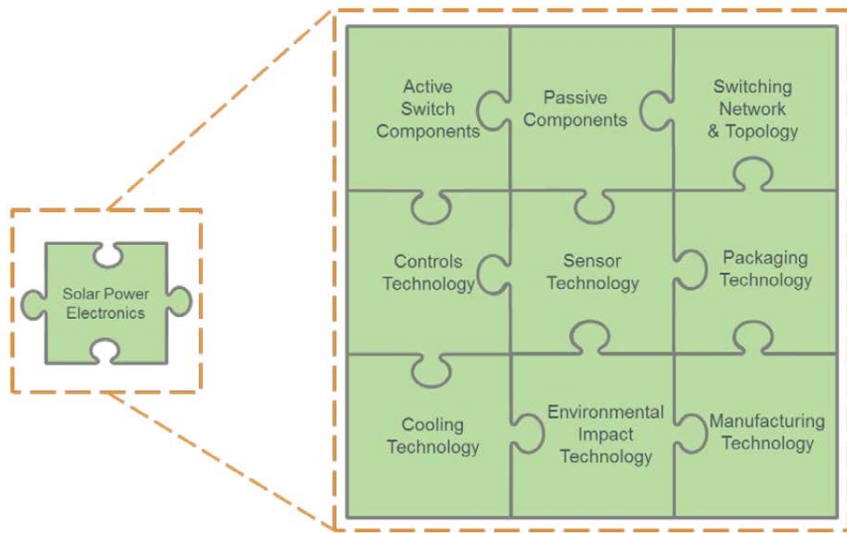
Solar Power Electronics

Active Switch Components

Passive Components

Switching Network & Topology

Controls Technology

Sensor Technology

Packaging Technology

Cooling Technology

Environmental Impact Technology

Manufacturing Technology